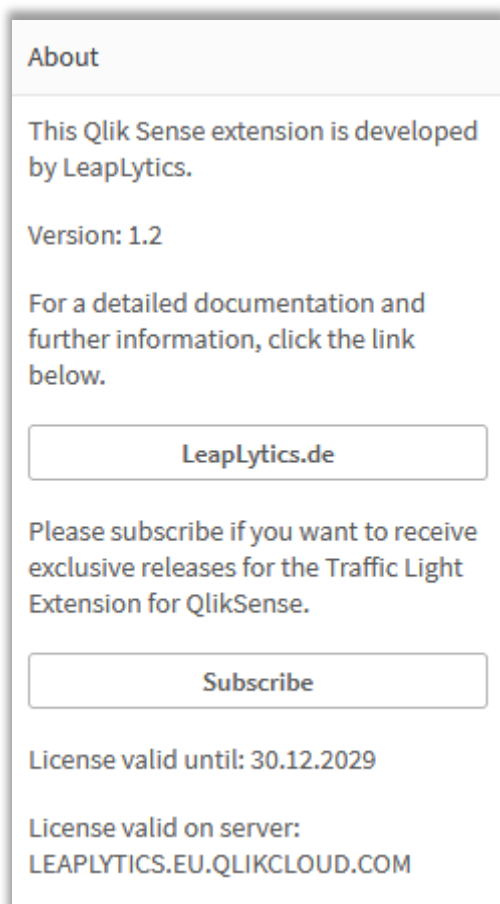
About

This Qlik Sense extension is developed by LeapLytics.

Version: 1.2

For a detailed documentation and further information, click the link below.

LeapLytics.de

Please subscribe if you want to receive exclusive releases for the Traffic Light Extension for QlikSense.

Subscribe

License valid until: 30.12.2029

License valid on server: LEAPLYTICS.EU.QLIKCLOUD.COM